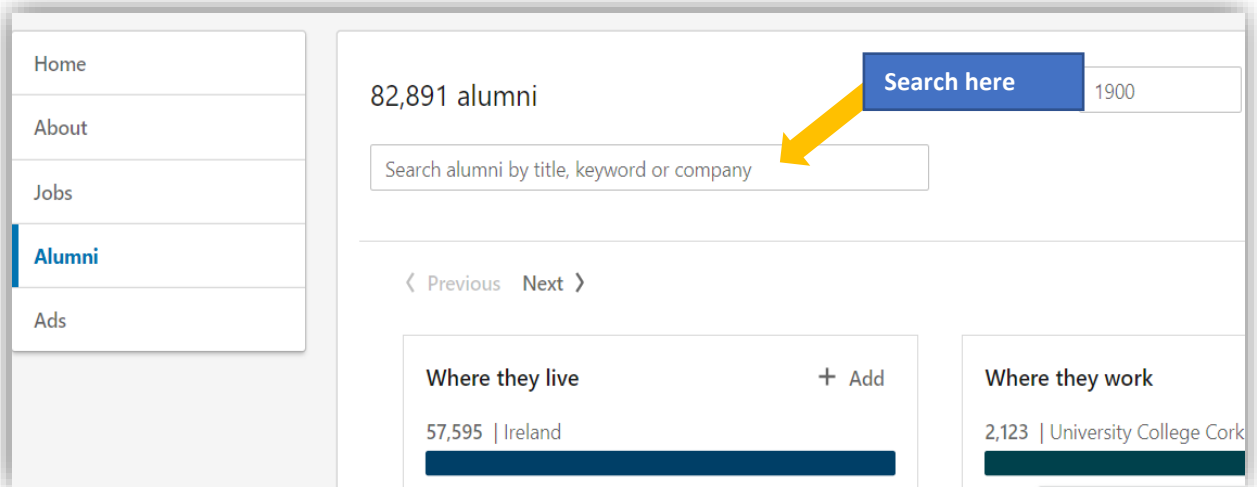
Home

About

Jobs

Alumni

Ads

82,891 alumni

Search here

1900

Search alumni by title, keyword or company

❮ Previous Next ❯

Where they live

+ Add

57,595 | Ireland

Where they work

2,123 | University College Cork